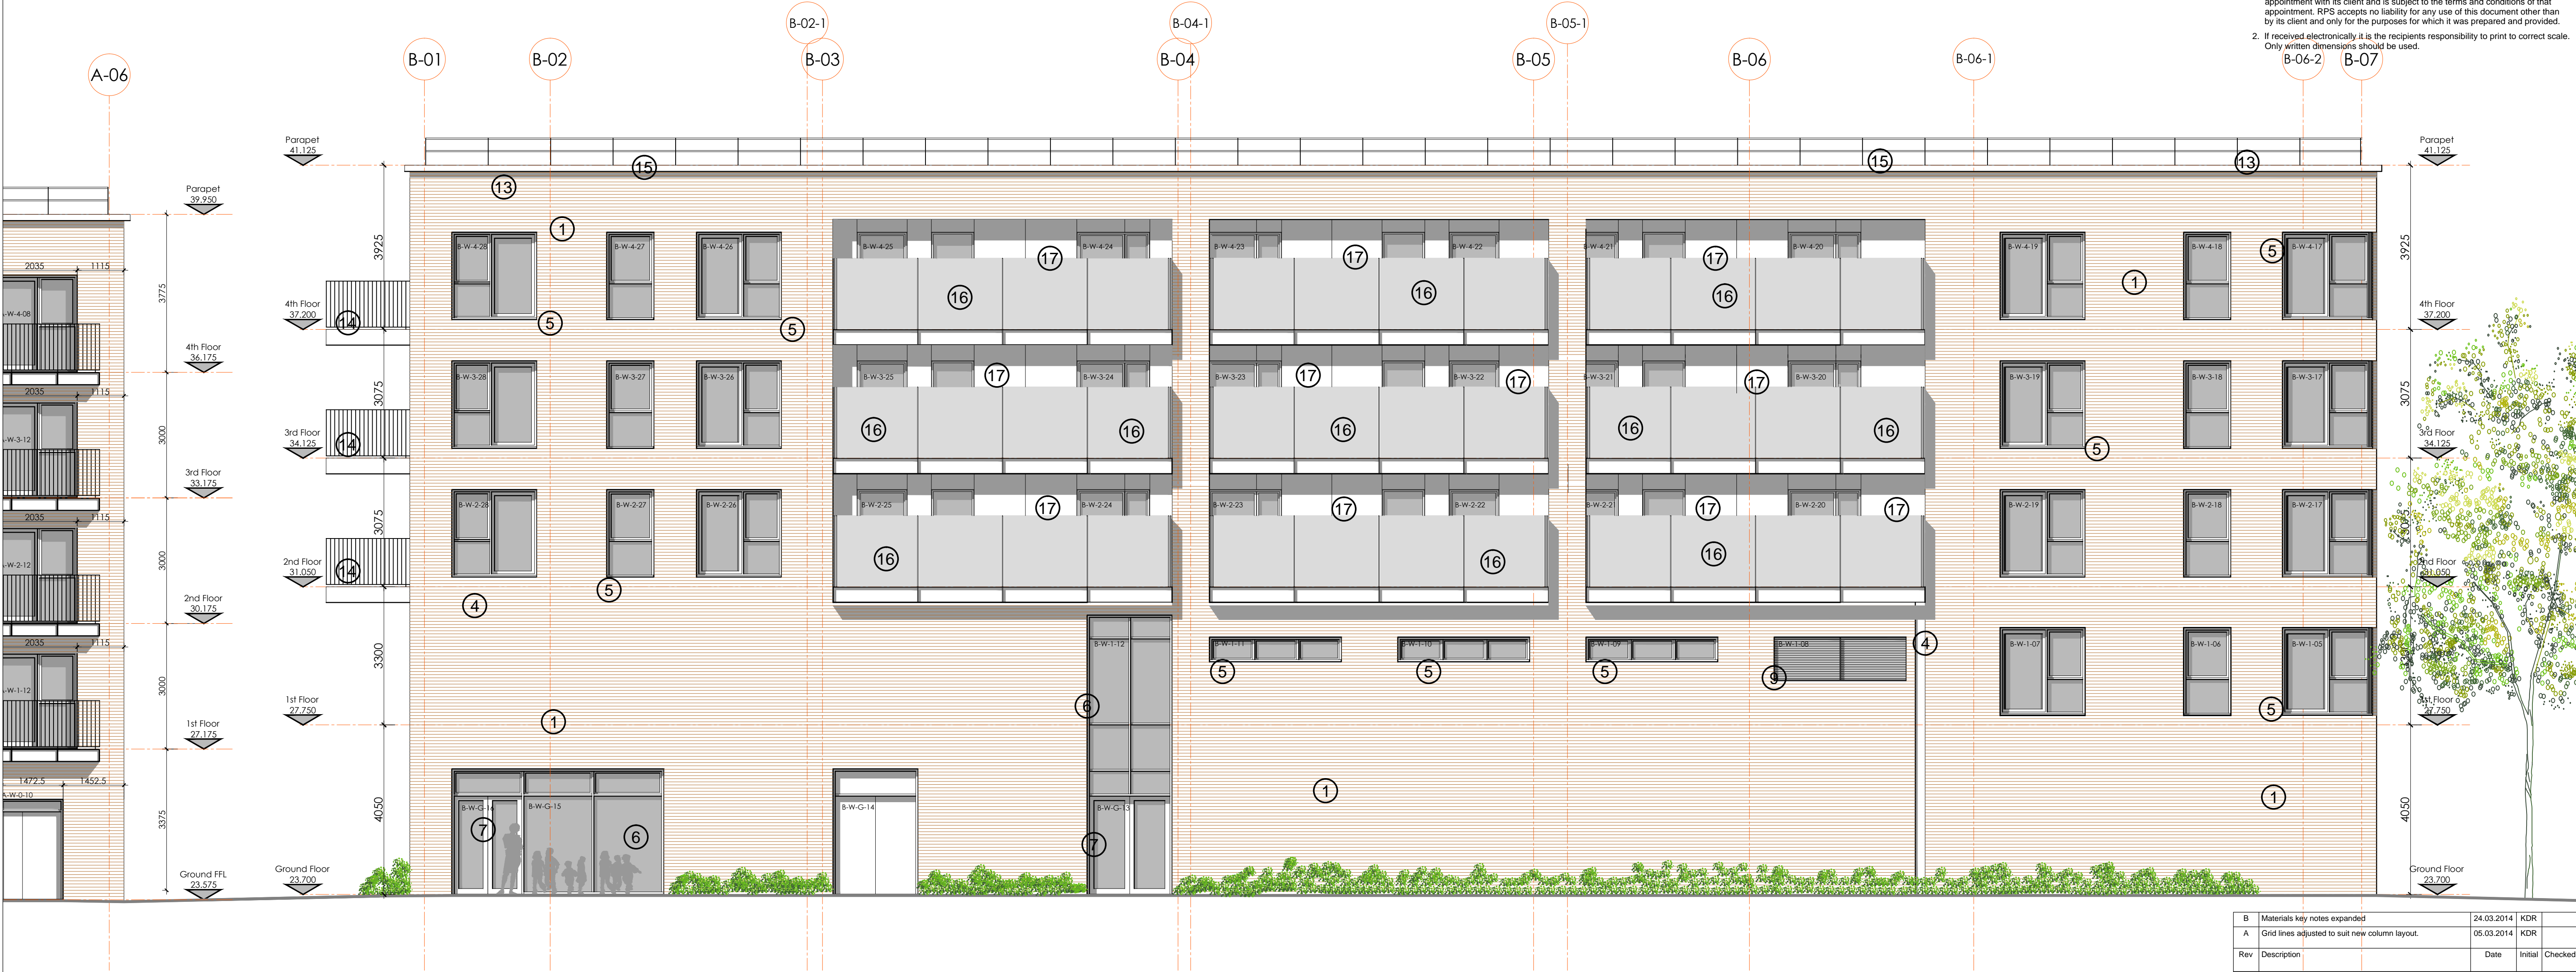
appointment with its client and is subject to the terms and conditions of that appointment. RPS accepts no liability for any use of this document other than by its client and only for the purposes for which it was prepared and provided.

2. If received electronically it is the recipients responsibility to print to correct scale. Only written dimensions should be used.

B-02-1 B-04-1 B-05-1

A-06 B-01 B-02 B-03 B-04 B-05 B-06 B-06-1 B-06-2 B-07

Parapet 41.125

Parapet 39.950

4th Floor 37.200

4th Floor 36.175

3rd Floor 34.125

3rd Floor 33.175

2nd Floor 31.050

2nd Floor 30.175

1st Floor 27.750

1st Floor 27.175

Ground Floor 23.700

Ground FFL 23.575

Parapet 41.125

4th Floor 37.200

3rd Floor 34.125

2nd Floor 31.050

1st Floor 27.750

Ground Floor 23.700

2035 1115 2035 1115 2035 1115 2035 1115 1472.5 1452.5

3775 3000 3000 3000 3375

3925 3075 3075 3300 4050

3925 3075 4050

B-W-4-08 B-W-3-12 B-W-2-12 B-W-1-12 B-W-0-10

B-W-4-28 B-W-4-27 B-W-4-26 B-W-4-25 B-W-4-24 B-W-4-23 B-W-4-22 B-W-4-21 B-W-4-20 B-W-4-19 B-W-4-18 B-W-4-17

B-W-3-28 B-W-3-27 B-W-3-26 B-W-3-25 B-W-3-24 B-W-3-23 B-W-3-22 B-W-3-21 B-W-3-20 B-W-3-19 B-W-3-18 B-W-3-17

B-W-2-28 B-W-2-27 B-W-2-26 B-W-2-25 B-W-2-24 B-W-2-23 B-W-2-22 B-W-2-21 B-W-2-20 B-W-2-19 B-W-2-18 B-W-2-17

B-W-1-12 B-W-1-11 B-W-1-10 B-W-1-09 B-W-1-08 B-W-1-07 B-W-1-06 B-W-1-05

B-W-G-16 B-W-G-15 B-W-G-14 B-W-G-13

15 13 15 13 1 17 16 17 16 17 16 14 5 5 5 1 17 16 16 17 17 16 16 17 16 16 14 5 17 16 17 16 17 17 16 16 14 5 4 6 5 5 5 9 4 5 1 1 6 7 6 7 1 1

| B | Materials key notes expanded | 24.03.2014 | KDR | |
|---|---|---|---|---|
| A | Grid lines adjusted to suit new column layout. | 05.03.2014 | KDR | |
| Rev | Description | Date | Initial | Checked |